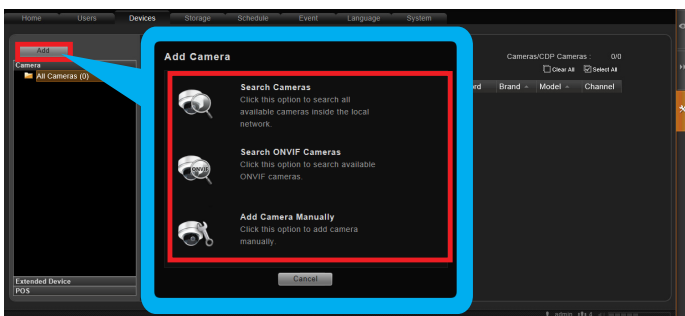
Home Users Devices Storage Schedule Event Language System

Add
Camera
All Cameras (0)

Add Camera

Search Cameras
Click this option to search all available cameras inside the local network.

Search ONVIF Cameras
Click this option to search available ONVIF cameras.

Add Camera Manually
Click this option to add camera manually.

Cancel

Cameras/CDP Cameras : 0/0
Clear All Select All
rd Brand Model Channel

ONVIF

Extended Device
POS